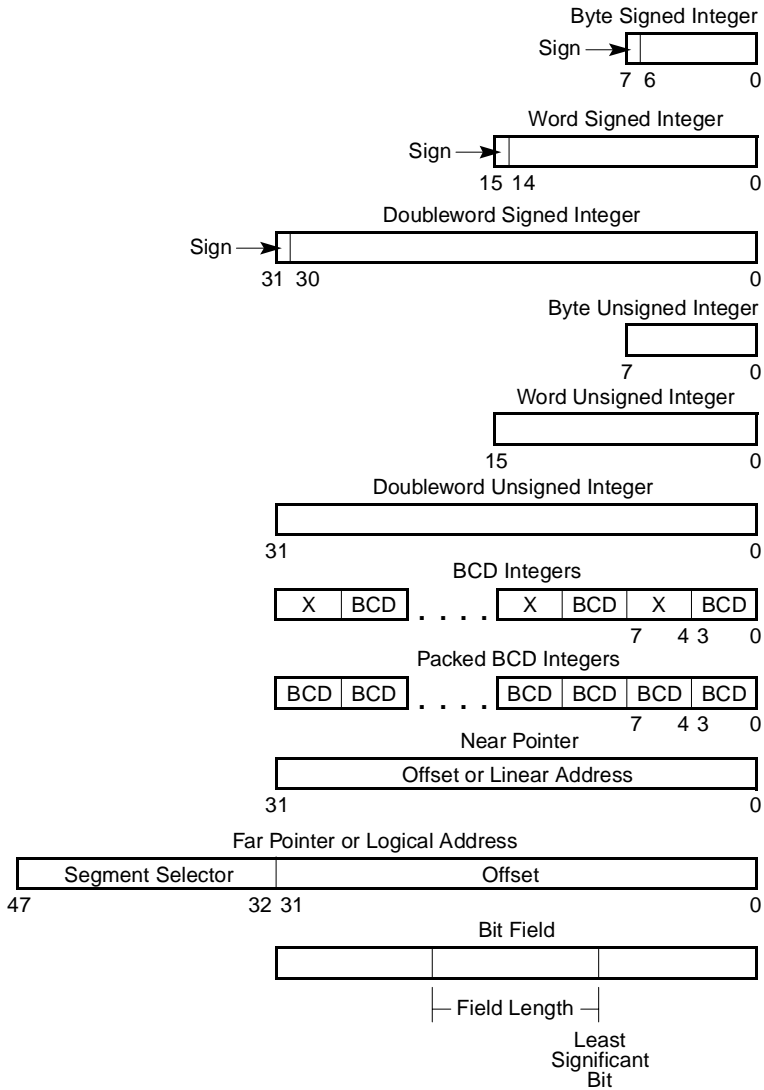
Byte Signed Integer

Sign

7 6 0

Word Signed Integer

Sign

15 14 0

Doubleword Signed Integer

Sign

31 30 0

Byte Unsigned Integer

7 0

Word Unsigned Integer

15 0

Doubleword Unsigned Integer

31 0

BCD Integers

X BCD . . . . X BCD X BCD

7 4 3 0

Packed BCD Integers

BCD BCD . . . . BCD BCD BCD BCD

7 4 3 0

Near Pointer

Offset or Linear Address

31 0

Far Pointer or Logical Address

Segment Selector Offset

47 32 31 0

Bit Field

Field Length

Least Significant Bit